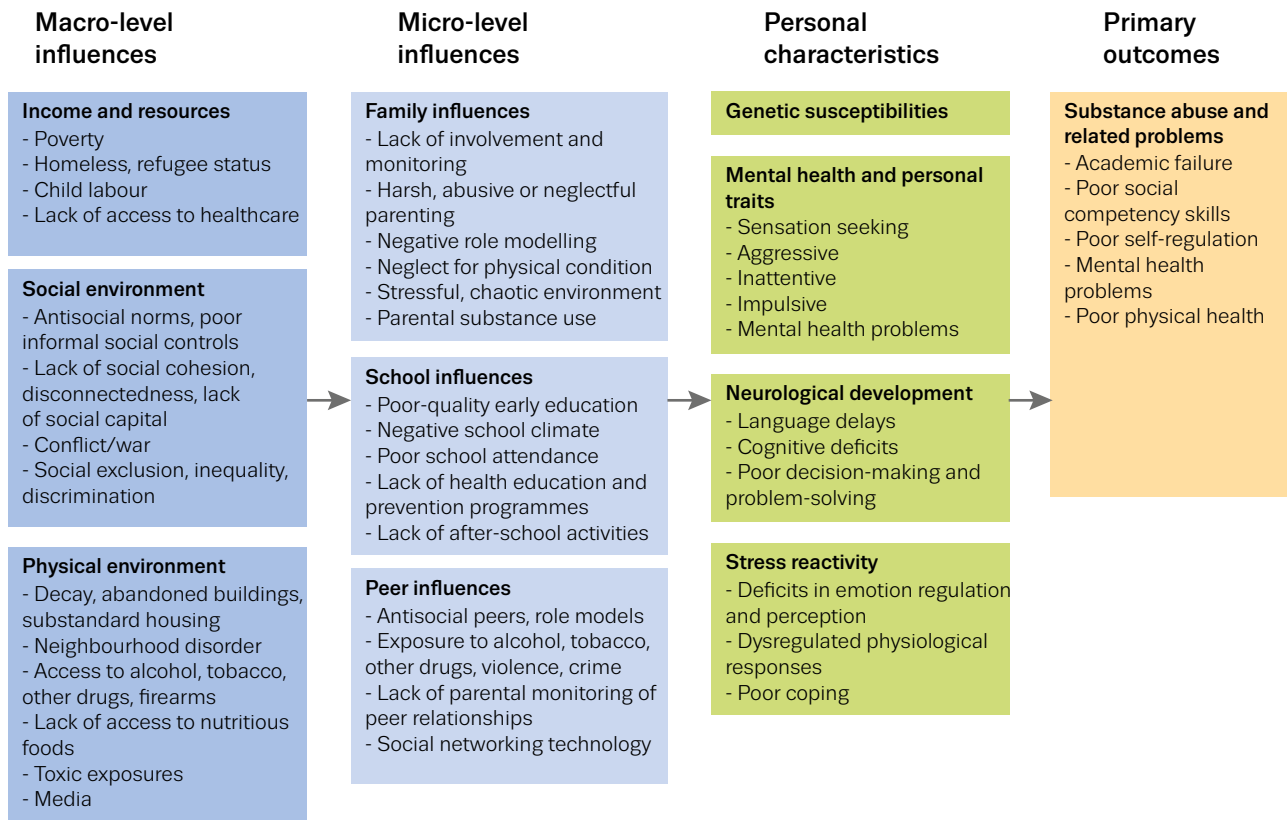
Macro-level influences

Income and resources
- Poverty
- Homeless, refugee status
- Child labour
- Lack of access to healthcare

Social environment
- Antisocial norms, poor informal social controls
- Lack of social cohesion, disconnectedness, lack of social capital
- Conflict/war
- Social exclusion, inequality, discrimination

Physical environment
- Decay, abandoned buildings, substandard housing
- Neighbourhood disorder
- Access to alcohol, tobacco, other drugs, firearms
- Lack of access to nutritious foods
- Toxic exposures
- Media

Micro-level influences

Family influences
- Lack of involvement and monitoring
- Harsh, abusive or neglectful parenting
- Negative role modelling
- Neglect for physical condition
- Stressful, chaotic environment
- Parental substance use

School influences
- Poor-quality early education
- Negative school climate
- Poor school attendance
- Lack of health education and prevention programmes
- Lack of after-school activities

Peer influences
- Antisocial peers, role models
- Exposure to alcohol, tobacco, other drugs, violence, crime
- Lack of parental monitoring of peer relationships
- Social networking technology

Personal characteristics

Genetic susceptibilities

Mental health and personal traits
- Sensation seeking
- Aggressive
- Inattentive
- Impulsive
- Mental health problems

Neurological development
- Language delays
- Cognitive deficits
- Poor decision-making and problem-solving

Stress reactivity
- Deficits in emotion regulation and perception
- Dysregulated physiological responses
- Poor coping

Primary outcomes

Substance abuse and related problems
- Academic failure
- Poor social competency skills
- Poor self-regulation
- Mental health problems
- Poor physical health